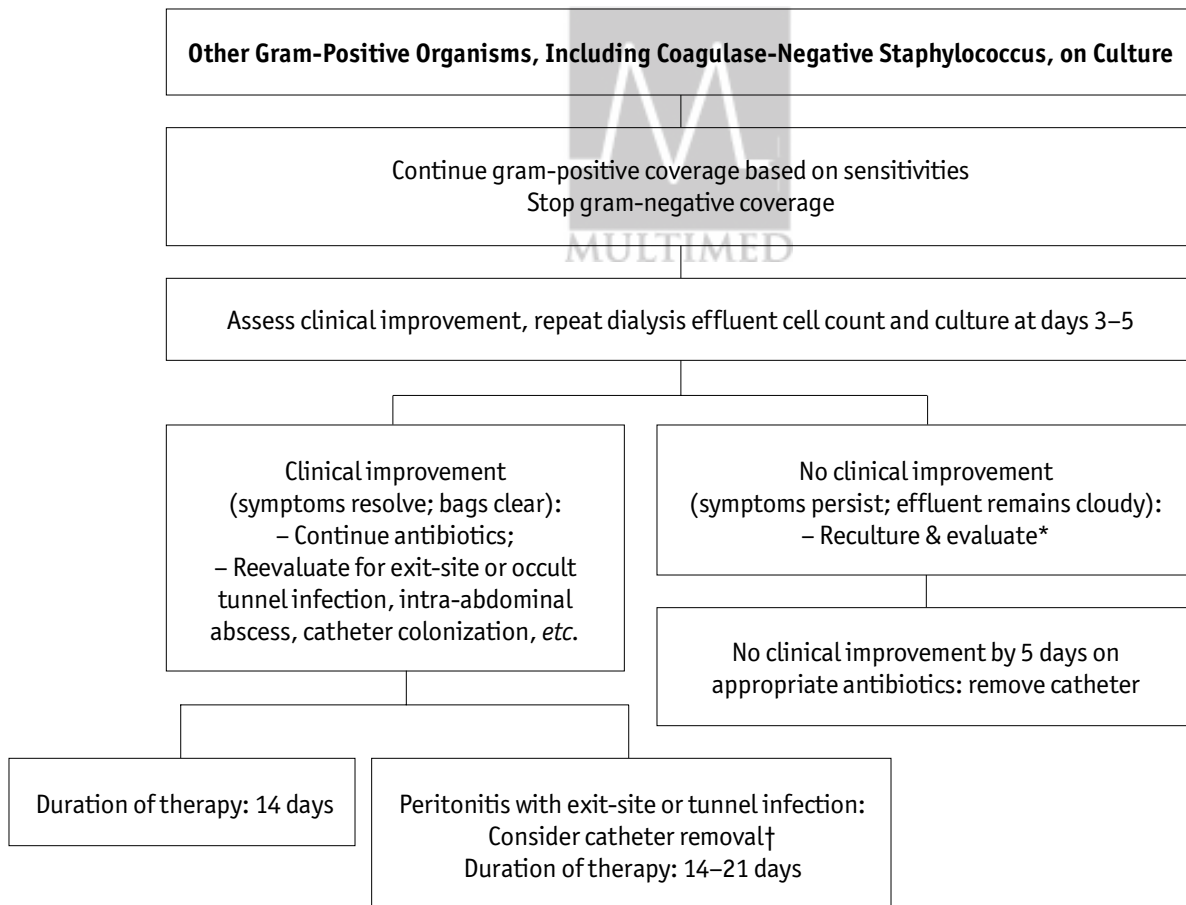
Other Gram-Positive Organisms, Including Coagulase-Negative Staphylococcus, on Culture

MULTIMED

Continue gram-positive coverage based on sensitivities
Stop gram-negative coverage

Assess clinical improvement, repeat dialysis effluent cell count and culture at days 3–5

Clinical improvement (symptoms resolve; bags clear):
– Continue antibiotics;
– Reevaluate for exit-site or occult tunnel infection, intra-abdominal abscess, catheter colonization, *etc*.

No clinical improvement (symptoms persist; effluent remains cloudy):
– Reculture & evaluate*

No clinical improvement by 5 days on appropriate antibiotics: remove catheter

Duration of therapy: 14 days

Peritonitis with exit-site or tunnel infection:
Consider catheter removal†
Duration of therapy: 14–21 days